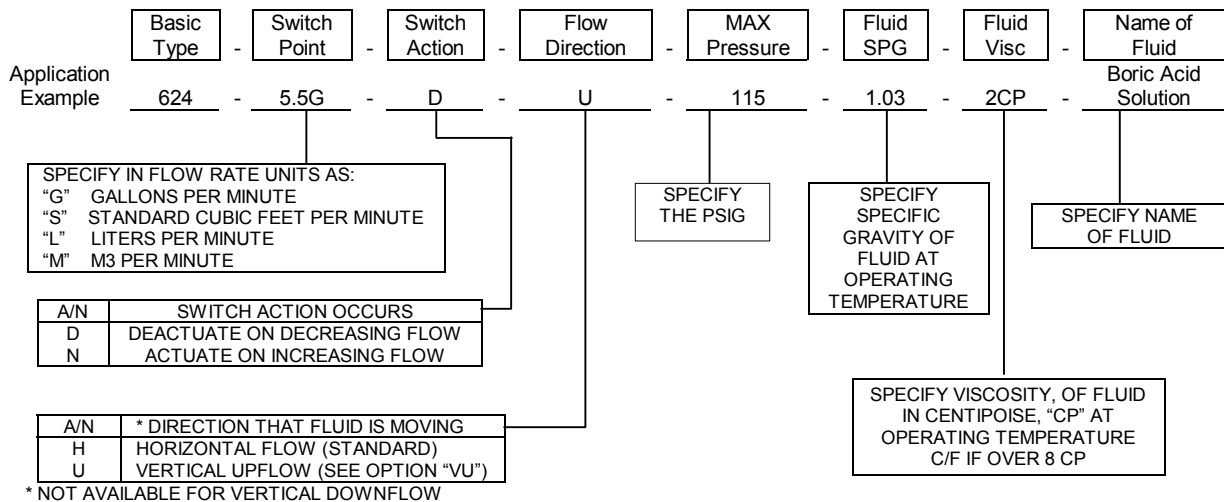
| Basic Type | - | Switch Point | - | Switch Action | - | Flow Direction | - | MAX Pressure | - | Fluid SPG | - | Fluid Visc | - | Name of Fluid |
|---|---|---|---|---|---|---|---|---|---|---|---|---|---|---|
| 624 | - | 5.5G | - | D | - | U | - | 115 | - | 1.03 | - | 2CP | - | Boric Acid Solution |

Application Example

SPECIFY IN FLOW RATE UNITS AS:
"G" GALLONS PER MINUTE
"S" STANDARD CUBIC FEET PER MINUTE
"L" LITERS PER MINUTE
"M" M3 PER MINUTE

SPECIFY THE PSIG

SPECIFY SPECIFIC GRAVITY OF FLUID AT OPERATING TEMPERATURE

SPECIFY NAME OF FLUID

| A/N | SWITCH ACTION OCCURS |
|---|---|
| D | DEACTUATE ON DECREASING FLOW |
| N | ACTUATE ON INCREASING FLOW |

SPECIFY VISCOSITY, OF FLUID IN CENTIPOISE, "CP" AT OPERATING TEMPERATURE C/F IF OVER 8 CP

| A/N | * DIRECTION THAT FLUID IS MOVING |
|---|---|
| H | HORIZONTAL FLOW (STANDARD) |
| U | VERTICAL UPFLOW (SEE OPTION "VU") |

* NOT AVAILABLE FOR VERTICAL DOWNFLOW